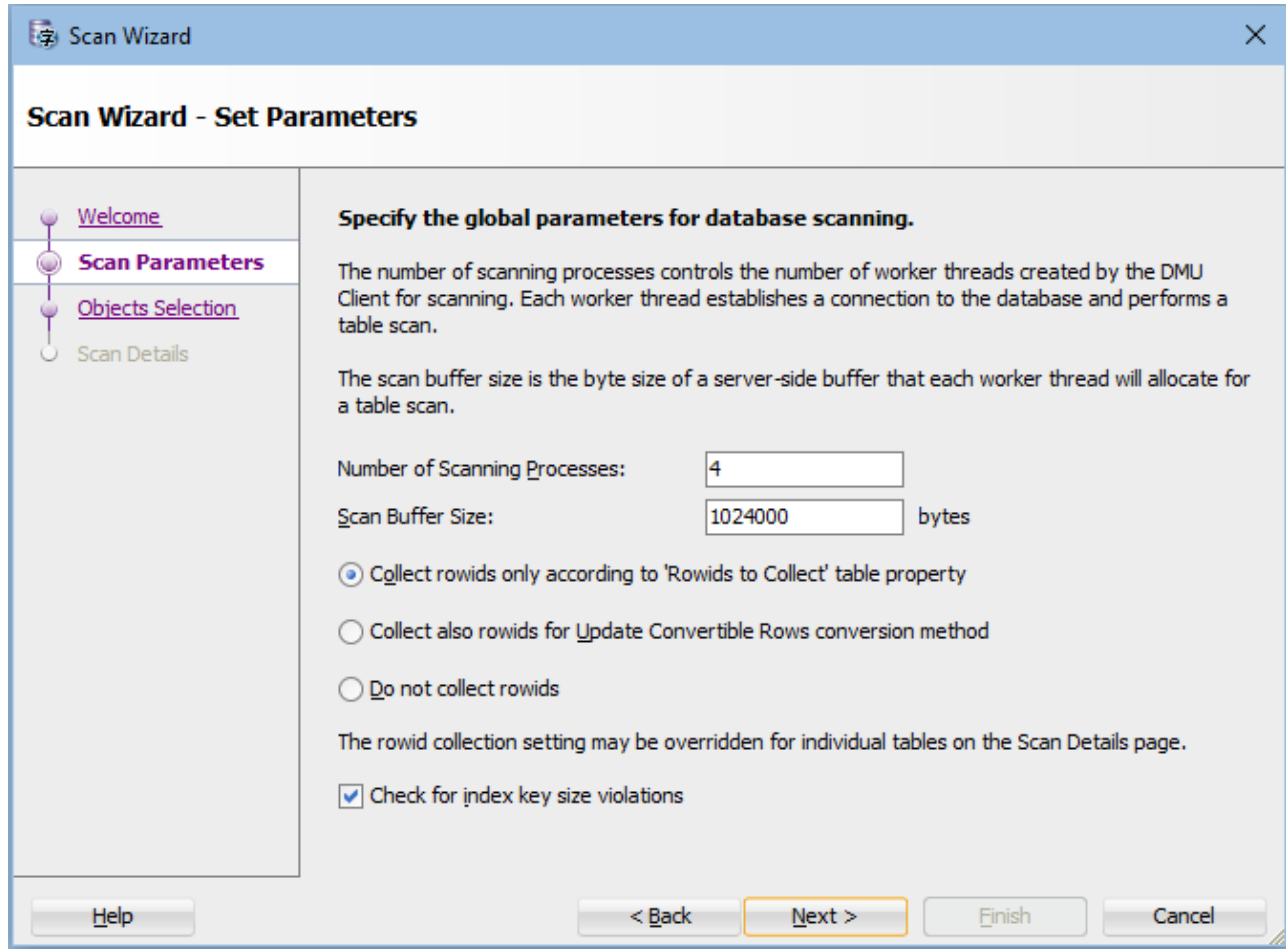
Scan Wizard

Scan Wizard - Set Parameters

Welcome
Scan Parameters
Objects Selection
Scan Details

Specify the global parameters for database scanning.

The number of scanning processes controls the number of worker threads created by the DMU Client for scanning. Each worker thread establishes a connection to the database and performs a table scan.

The scan buffer size is the byte size of a server-side buffer that each worker thread will allocate for a table scan.

Number of Scanning Processes: 4

Scan Buffer Size: 1024000 bytes

Collect rowids only according to 'Rowids to Collect' table property

Collect also rowids for Update Convertible Rows conversion method

Do not collect rowids

The rowid collection setting may be overridden for individual tables on the Scan Details page.

Check for index key size violations

Help

< Back

Next >

Finish

Cancel